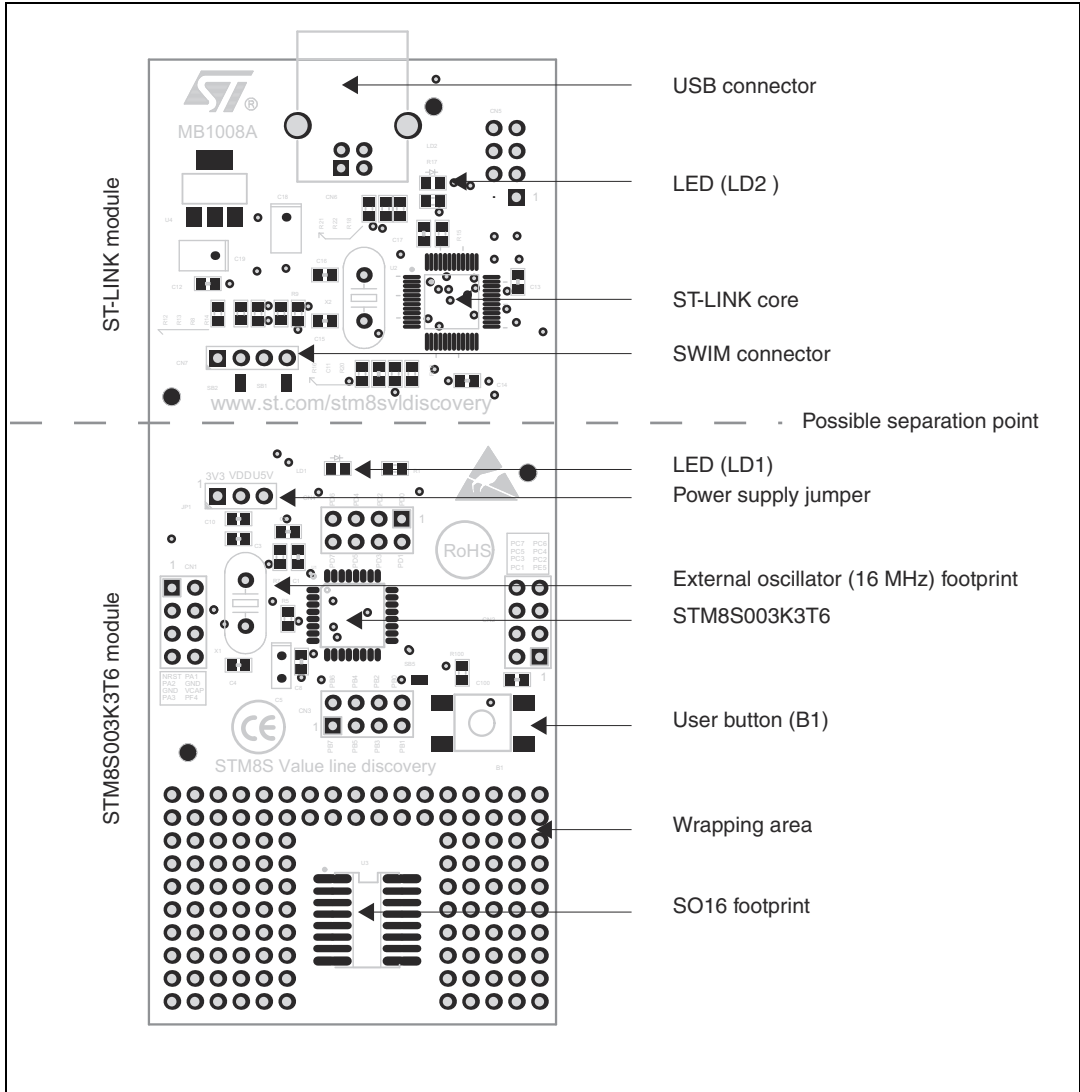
ST-LINK module

MB1008A

www.st.com/stm8svldiscovery

USB connector

LED (LD2 )

ST-LINK core

SWIM connector

Possible separation point

STM8S003K3T6 module

3V3 VDD U5V

RoHS

CE

STM8S Value line discovery

LED (LD1)

Power supply jumper

External oscillator (16 MHz) footprint

STM8S003K3T6

User button (B1)

Wrapping area

SO16 footprint